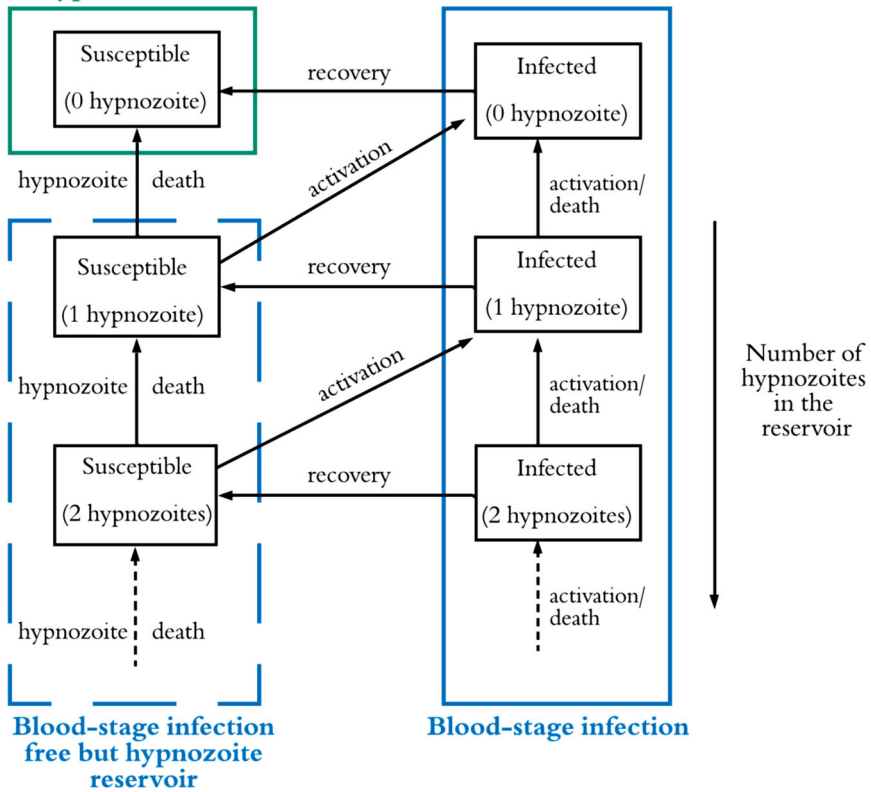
Susceptible
(0 hypnozoite)

recovery

Infected
(0 hypnozoite)

hypnozoite death

activation

activation/
death

Susceptible
(1 hypnozoite)

recovery

Infected
(1 hypnozoite)

Number of hypnozoites in the reservoir

hypnozoite death

activation

activation/
death

Susceptible
(2 hypnozoites)

recovery

Infected
(2 hypnozoites)

hypnozoite death

activation/
death

Blood-stage infection free but hypnozoite reservoir

Blood-stage infection